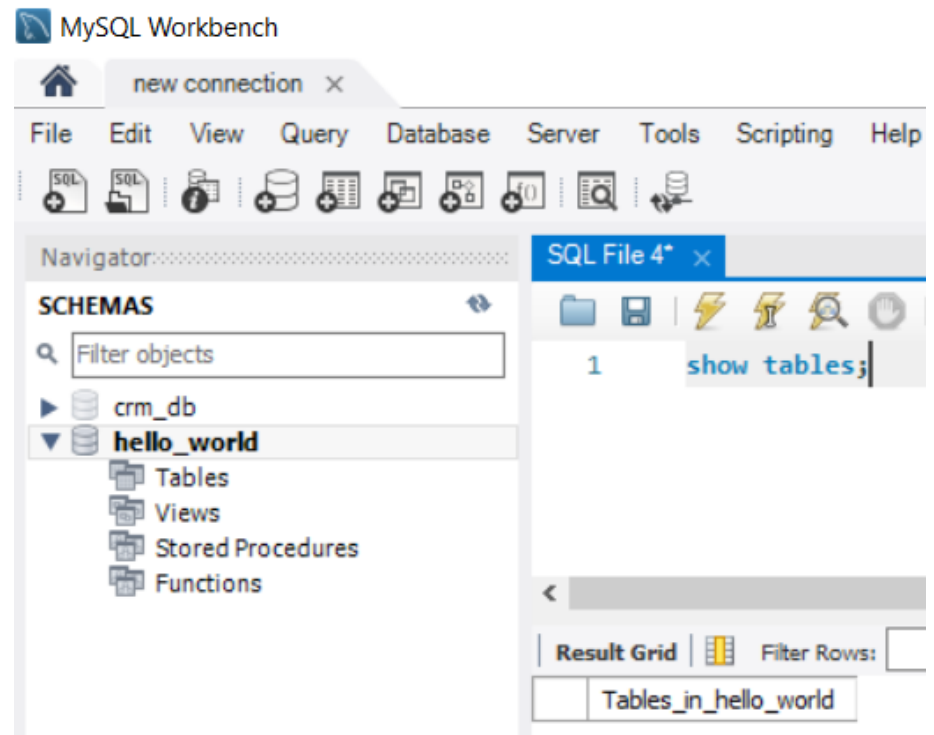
MySQL Workbench

new connection ×

File Edit View Query Database Server Tools Scripting Help

Navigator

SCHEMAS

Filter objects

crm_db
hello_world
Tables
Views
Stored Procedures
Functions

SQL File 4* ×

1 show tables;

Result Grid Filter Rows:

Tables_in_hello_world